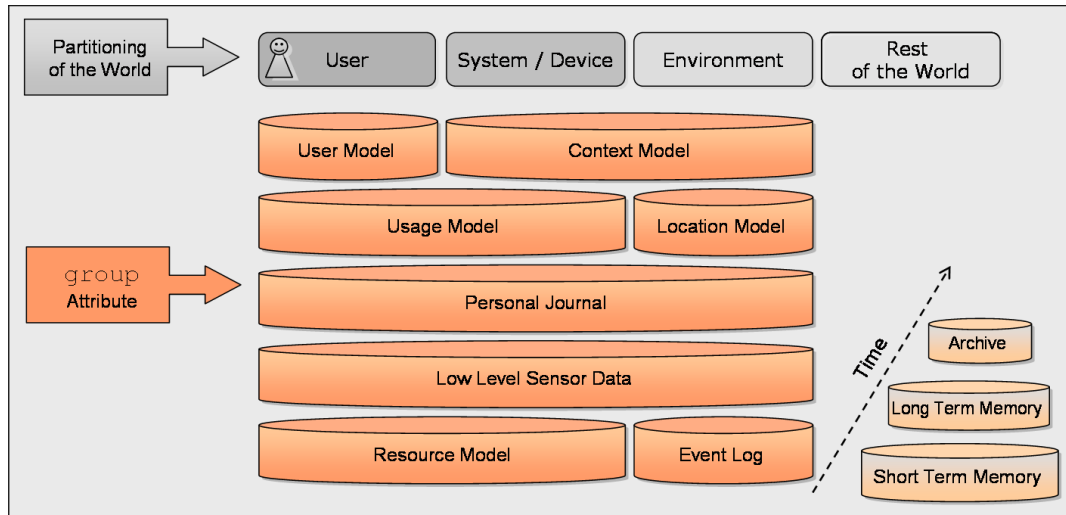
Partitioning of the World

User

System / Device

Environment

Rest of the World

User Model

Context Model

Usage Model

Location Model

group
Attribute

Personal Journal

Low Level Sensor Data

Resource Model

Event Log

Time

Archive

Long Term Memory

Short Term Memory